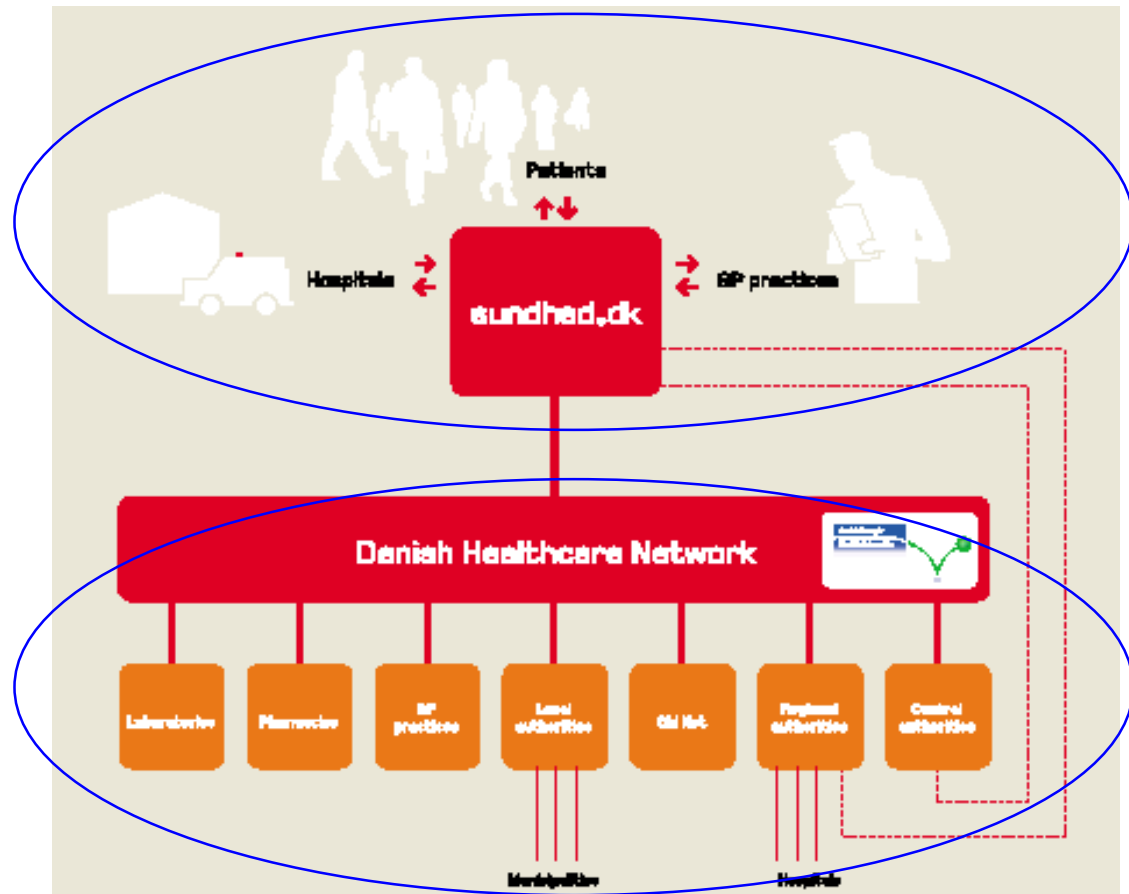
Patients

Hospitals

sundhed.dk

GP practices

Danish Healthcare Network

Laboratories

Pharmacies

GP practices

Local authorities

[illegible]

Regional authorities

Central authorities

Municipalities

Hospitals